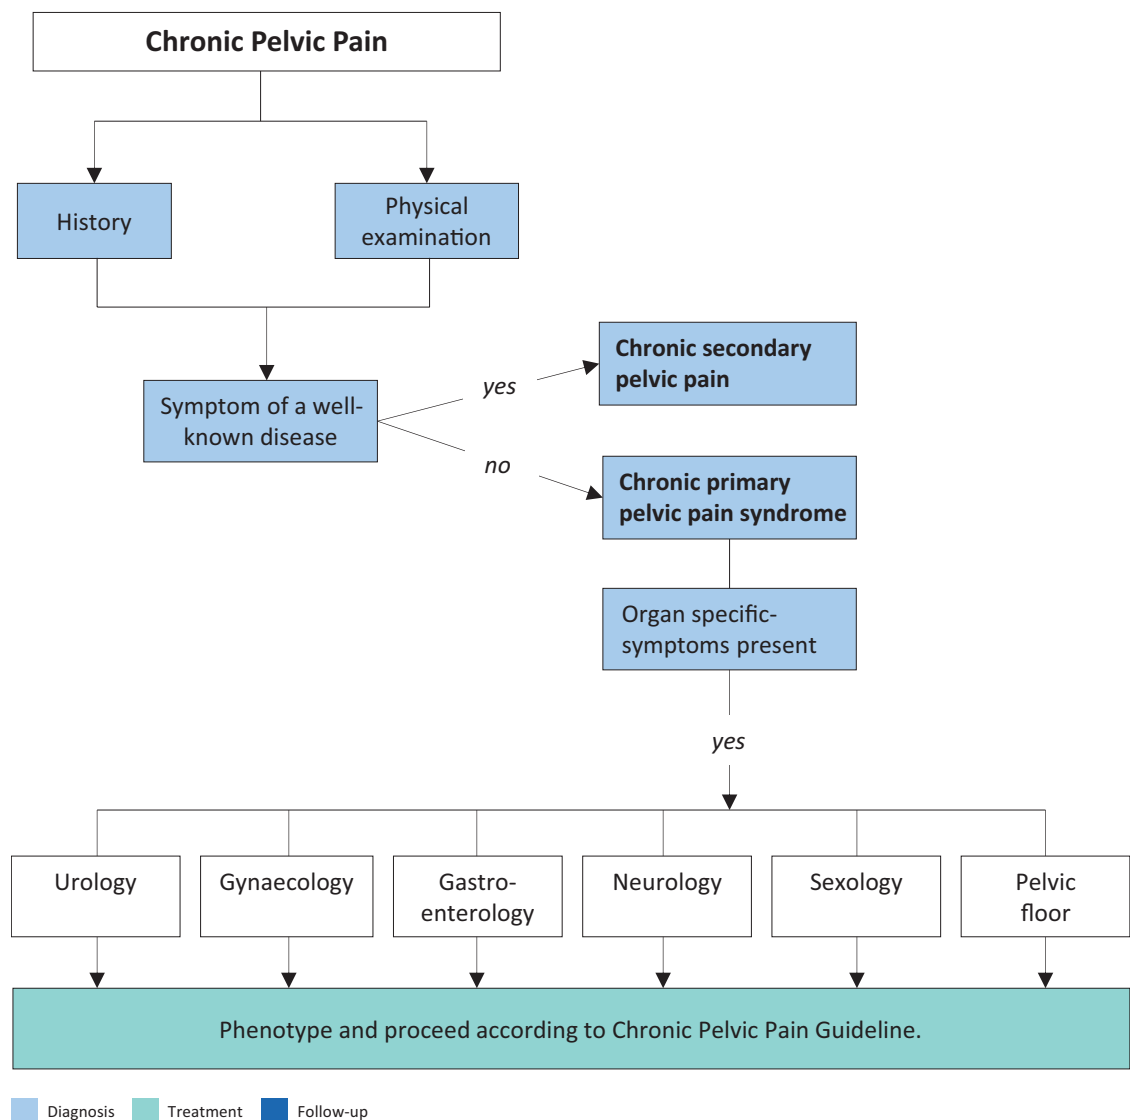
Chronic Pelvic Pain

History

Physical examination

Symptom of a well-known disease

yes

Chronic secondary pelvic pain

no

Chronic primary pelvic pain syndrome

Organ specific-symptoms present

yes

Urology

Gynaecology

Gastroenterology

Neurology

Sexology

Pelvic floor

Phenotype and proceed according to Chronic Pelvic Pain Guideline.

Diagnosis Treatment Follow-up